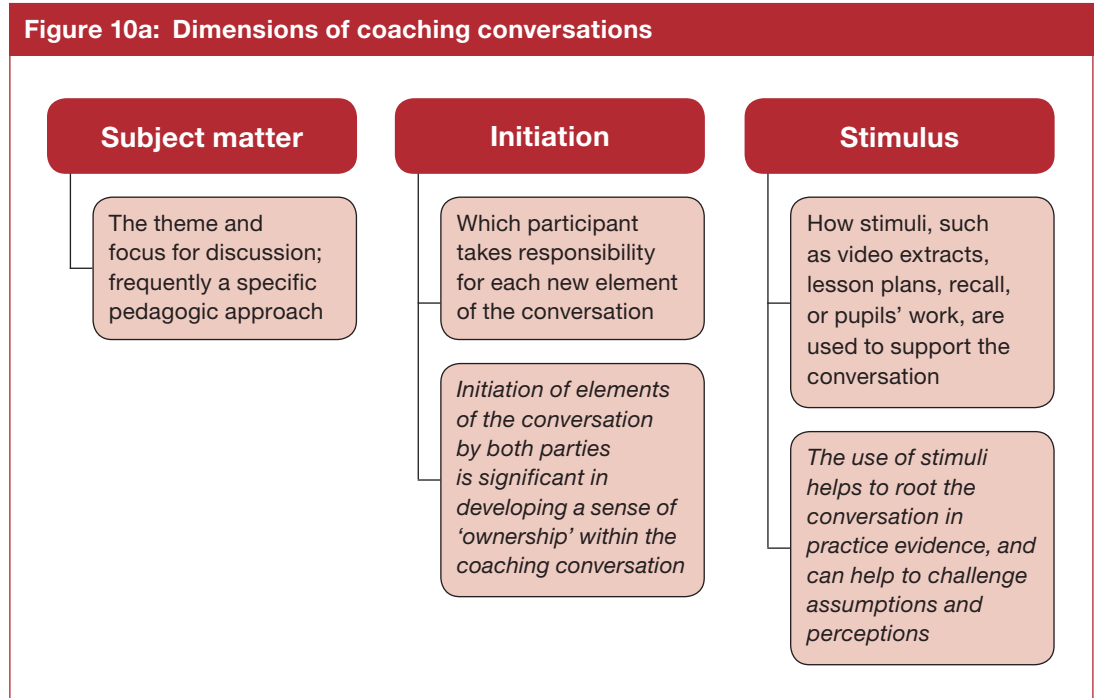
Figure 10a: Dimensions of coaching conversations

Subject matter

The theme and focus for discussion; frequently a specific pedagogic approach

Initiation

Which participant takes responsibility for each new element of the conversation

*Initiation of elements of the conversation by both parties is significant in developing a sense of 'ownership' within the coaching conversation*

Stimulus

How stimuli, such as video extracts, lesson plans, recall, or pupils' work, are used to support the conversation

*The use of stimuli helps to root the conversation in practice evidence, and can help to challenge assumptions and perceptions*